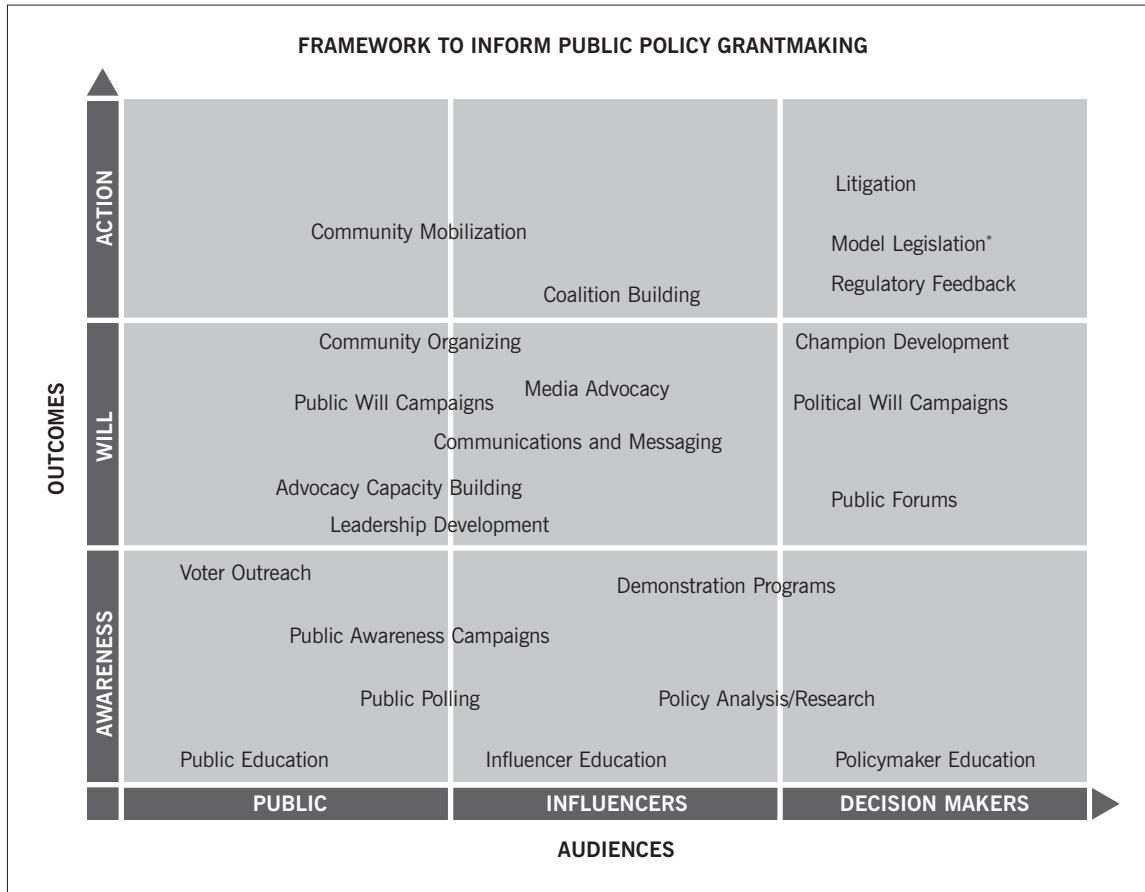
FRAMEWORK TO INFORM PUBLIC POLICY GRANTMAKING

OUTCOMES

ACTION

Community Mobilization

Coalition Building

Litigation

Model Legislation*

Regulatory Feedback

WILL

Community Organizing

Public Will Campaigns

Media Advocacy

Communications and Messaging

Advocacy Capacity Building

Leadership Development

Champion Development

Political Will Campaigns

Public Forums

AWARENESS

Voter Outreach

Demonstration Programs

Public Awareness Campaigns

Public Polling

Policy Analysis/Research

Public Education

Influencer Education

Policymaker Education

PUBLIC

INFLUENCERS

DECISION MAKERS

AUDIENCES